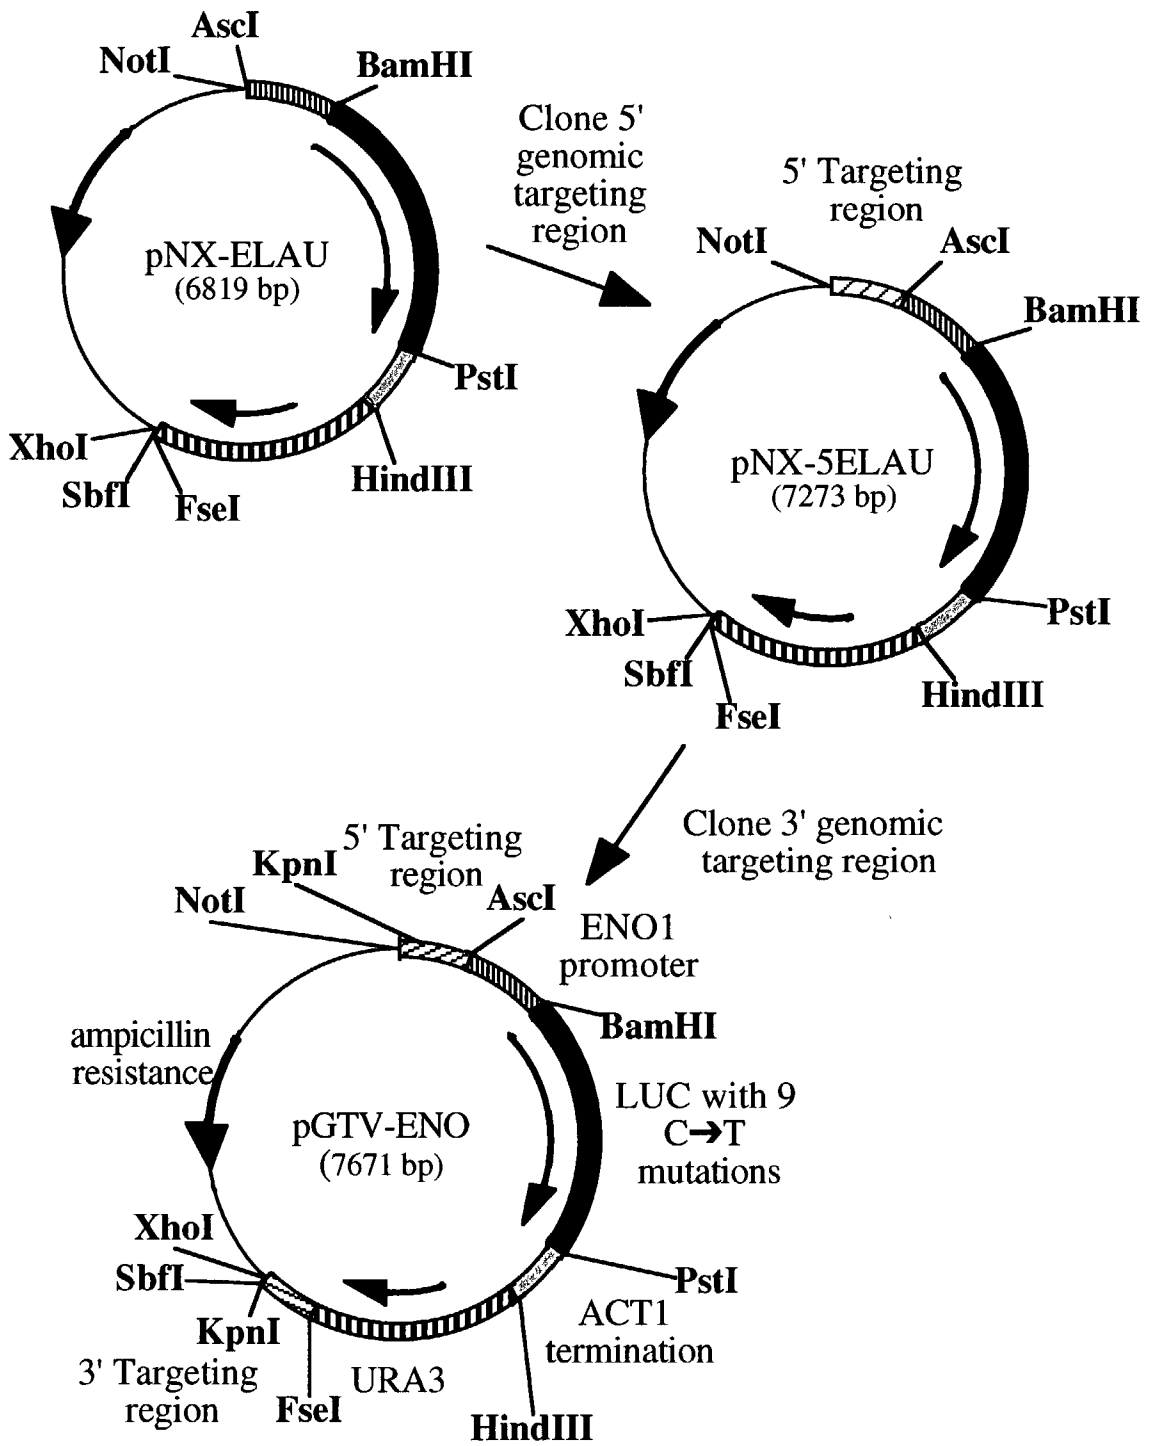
AscI
NotI
BamHI
pNX-ELAU
(6819 bp)
PstI
XhoI
SbfI
FseI
HindIII

Clone 5' genomic targeting region

5' Targeting region
NotI
AscI
BamHI
pNX-5ELAU
(7273 bp)
PstI
XhoI
SbfI
FseI
HindIII

Clone 3' genomic targeting region

5' Targeting region
KpnI
NotI
AscI
ENO1 promoter
BamHI
ampicillin resistance
pGTV-ENO
(7671 bp)
LUC with 9 C➔T mutations
XhoI
SbfI
KpnI
PstI
ACT1 termination
3' Targeting region
FseI
URA3
HindIII